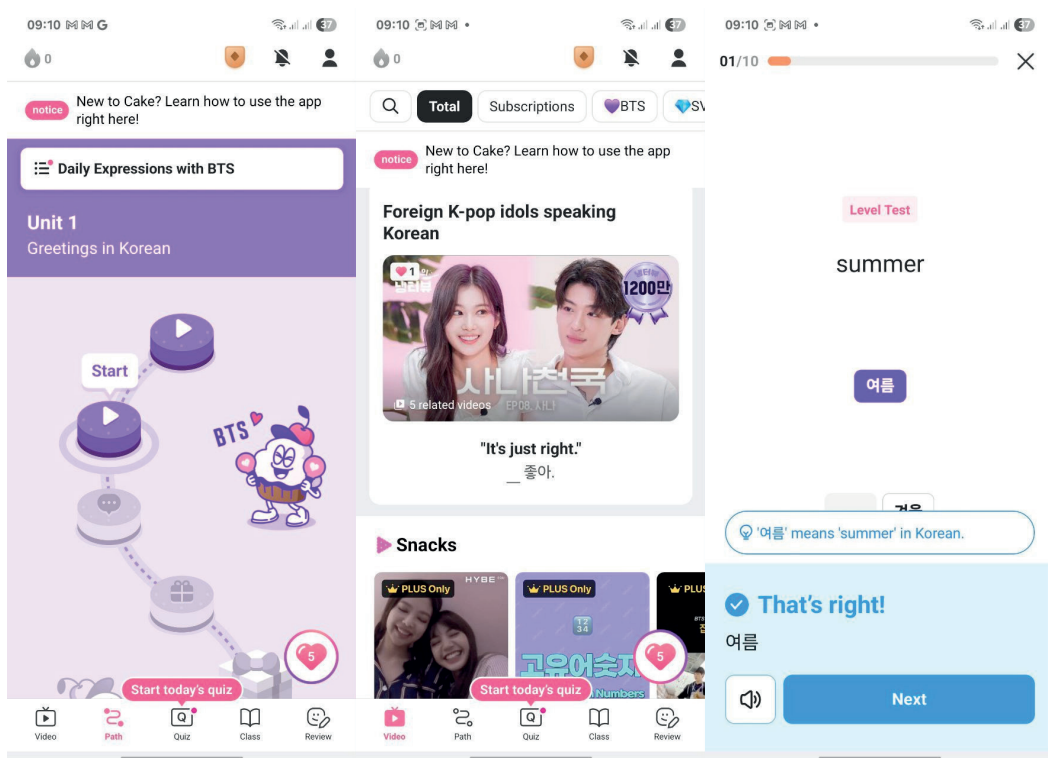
09:10 G
37
0

notice New to Cake? Learn how to use the app right here!

Daily Expressions with BTS

Unit 1
Greetings in Korean

Start

BTS

5

Start today's quiz

Video Path Quiz Class Review

09:10
37
0

Total Subscriptions BTS SV

notice New to Cake? Learn how to use the app right here!

Foreign K-pop idols speaking Korean

1
1200만
사나천국
5 related videos EP08 사나

"It's just right."
_ 좋아.

Snacks

PLUS Only HYBE
PLUS Only
PLUS
고유어숫자
Numbers

5

Start today's quiz

Video Path Quiz Class Review

09:10
37

01/10

Level Test

summer

여름

겨울

'여름' means 'summer' in Korean.

That's right!
여름

Next